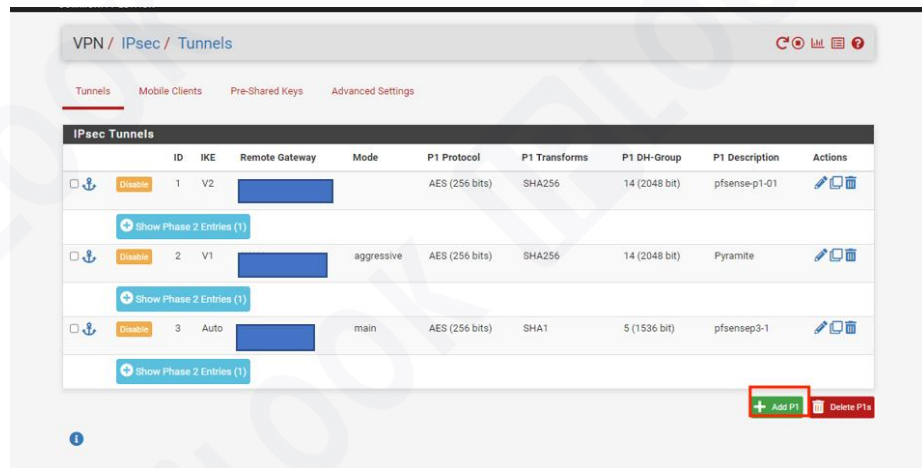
VPN / IPsec / Tunnels

Tunnels Mobile Clients Pre-Shared Keys Advanced Settings

IPsec Tunnels

| | | ID | IKE | Remote Gateway | Mode | P1 Protocol | P1 Transforms | P1 DH-Group | P1 Description | Actions |
|---|---|---|---|---|---|---|---|---|---|---|
| | Disable | 1 | V2 | | | AES (256 bits) | SHA256 | 14 (2048 bit) | pfsense-p1-01 | |
| | Show Phase 2 Entries (1) | | | | | | | | | |
| | Disable | 2 | V1 | | aggressive | AES (256 bits) | SHA256 | 14 (2048 bit) | Pyramite | |
| | Show Phase 2 Entries (1) | | | | | | | | | |
| | Disable | 3 | Auto | | main | AES (256 bits) | SHA1 | 5 (1536 bit) | pfsensep3-1 | |
| | Show Phase 2 Entries (1) | | | | | | | | | |

Add P1 Delete P1s